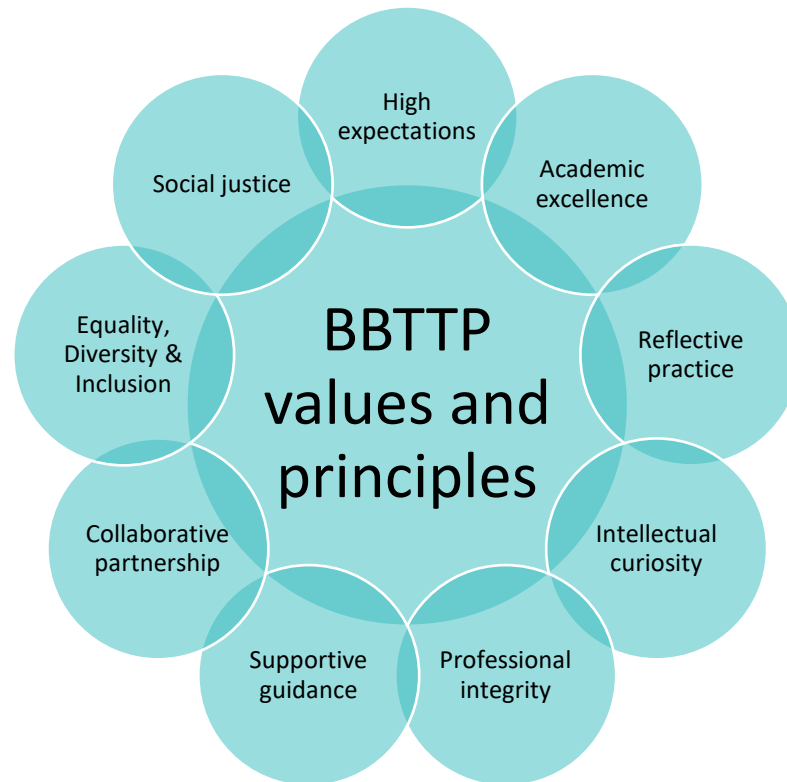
BBTTP values and principles

High expectations

Academic excellence

Reflective practice

Intellectual curiosity

Professional integrity

Supportive guidance

Collaborative partnership

Equality, Diversity & Inclusion

Social justice